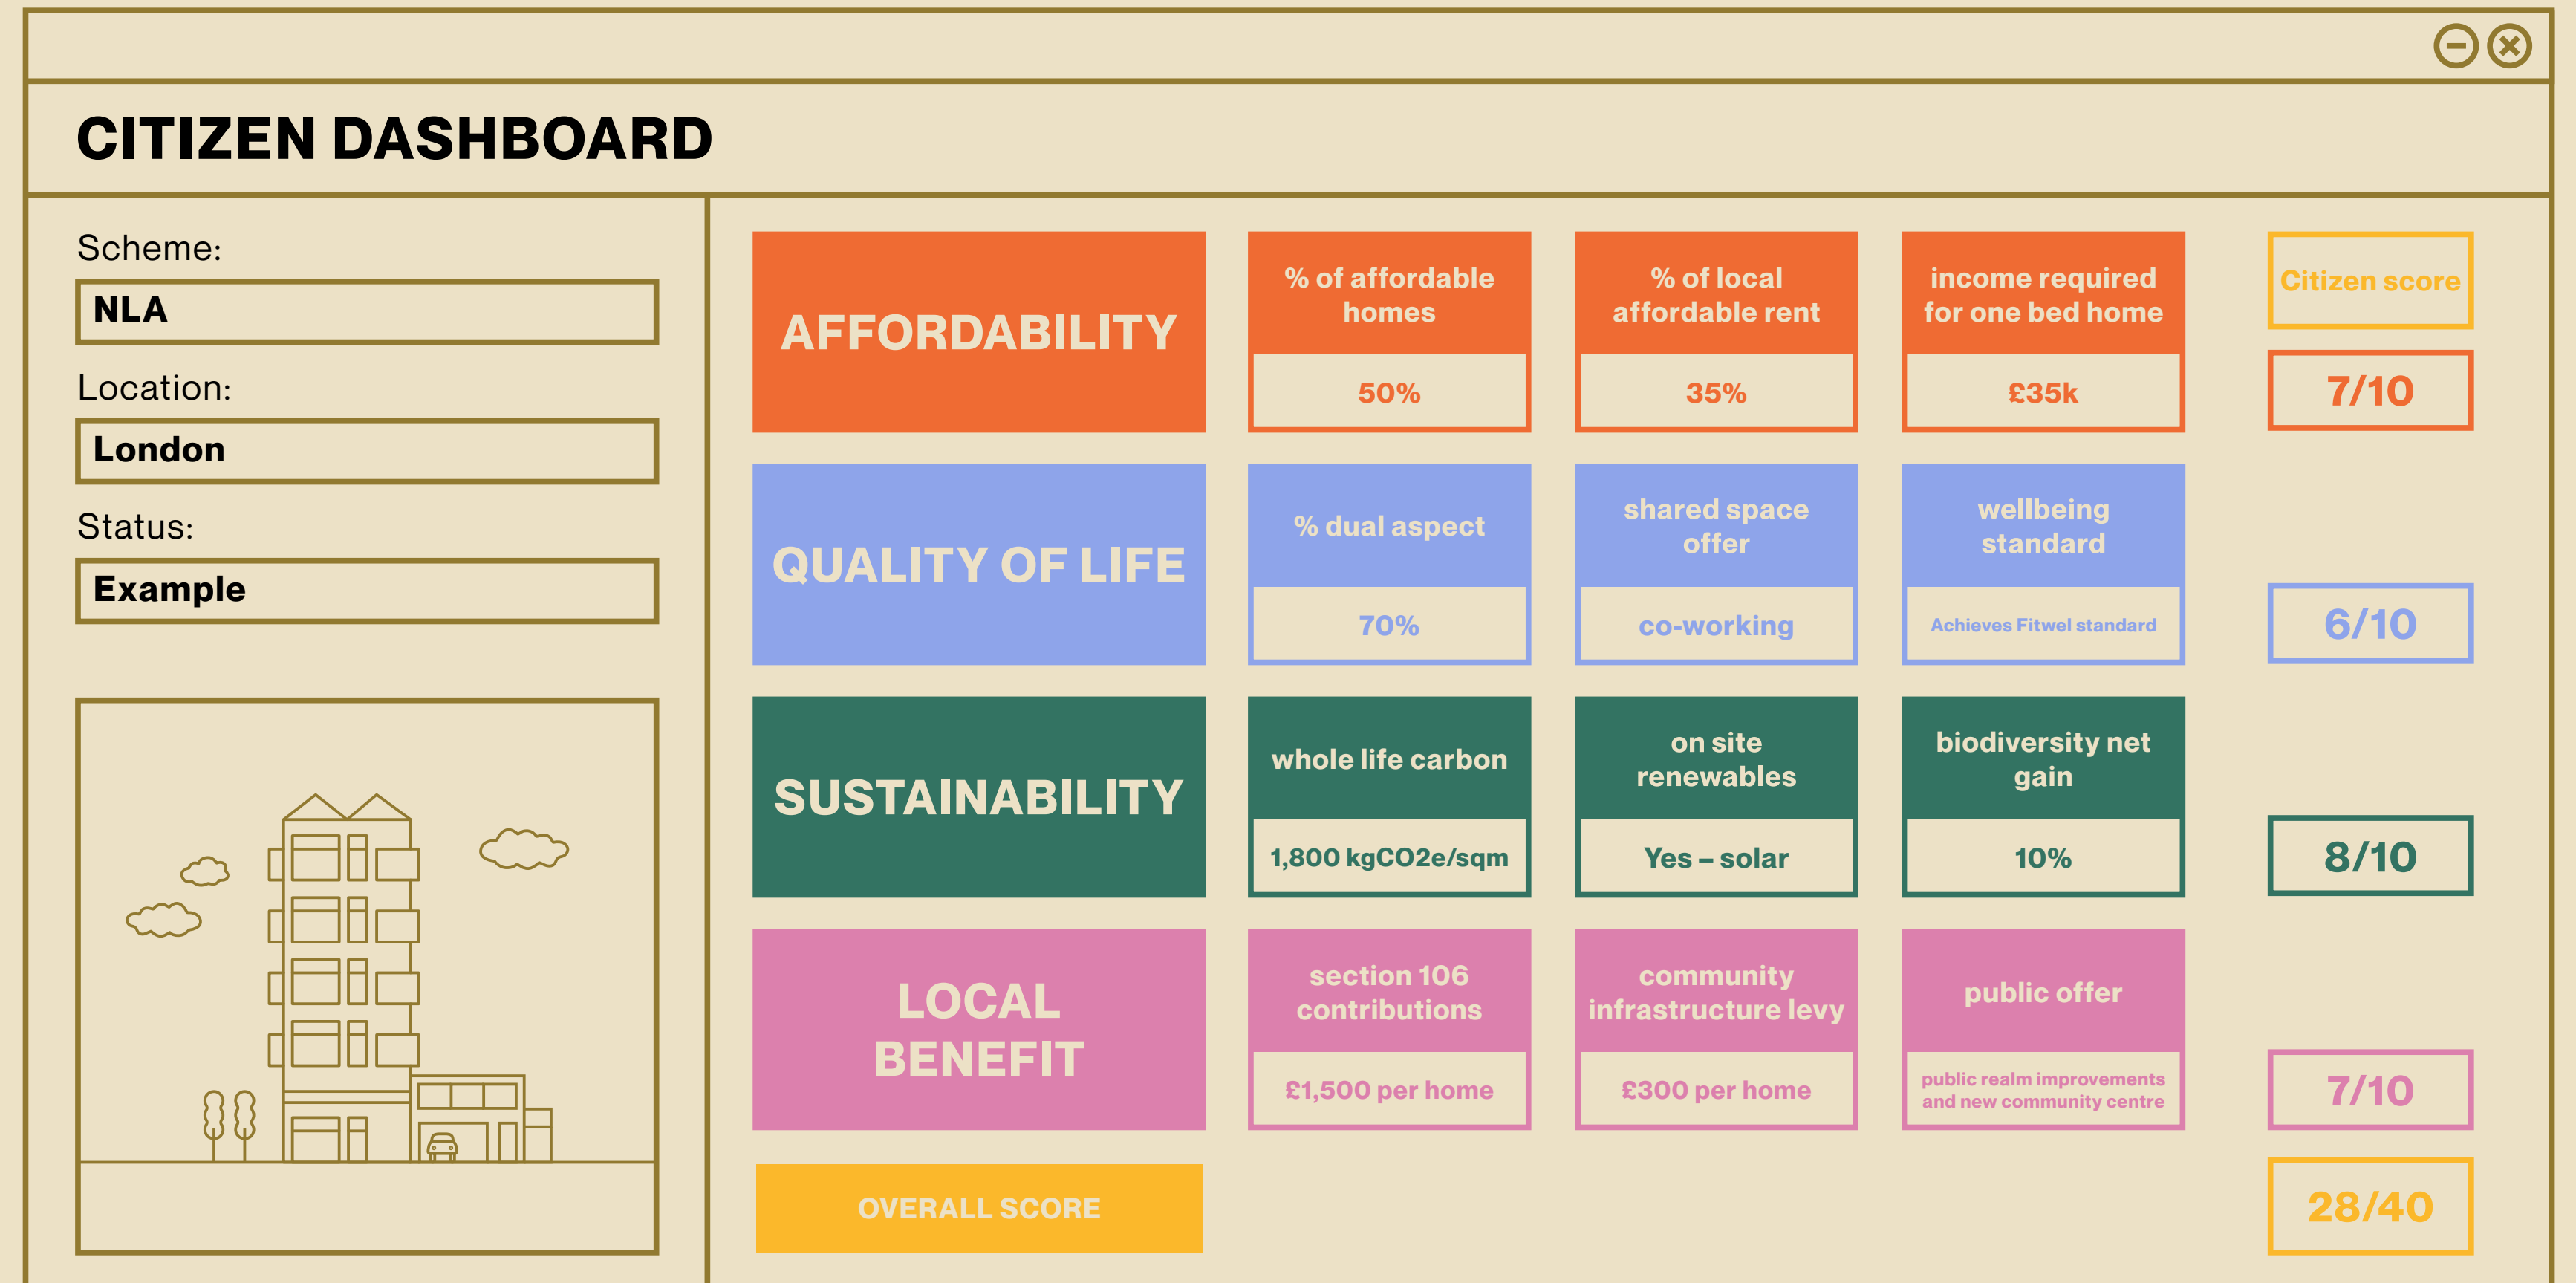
CITIZEN DASHBOARD

Scheme:
NLA
Location:
London
Status:
Example

| | | | | |
|---|---|---|---|---|
| | | | | Citizen score |
| AFFORDABILITY | % of affordable homes: 50% | % of local affordable rent: 35% | income required for one bed home: £35k | 7/10 |
| QUALITY OF LIFE | % dual aspect: 70% | shared space offer: co-working | wellbeing standard: Achieves Fitwel standard | 6/10 |
| SUSTAINABILITY | whole life carbon: 1,800 kgCO2e/sqm | on site renewables: Yes – solar | biodiversity net gain: 10% | 8/10 |
| LOCAL BENEFIT | section 106 contributions: £1,500 per home | community infrastructure levy: £300 per home | public offer: public realm improvements and new community centre | 7/10 |
| OVERALL SCORE | | | | 28/40 |